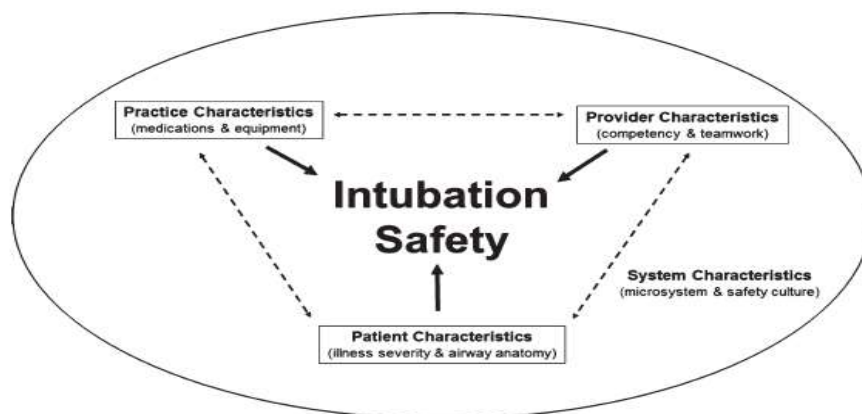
Practice Characteristics
(medications & equipment)

Provider Characteristics
(competency & teamwork)

Intubation
Safety

System Characteristics
(microsystem & safety culture)

Patient Characteristics
(illness severity & airway anatomy)